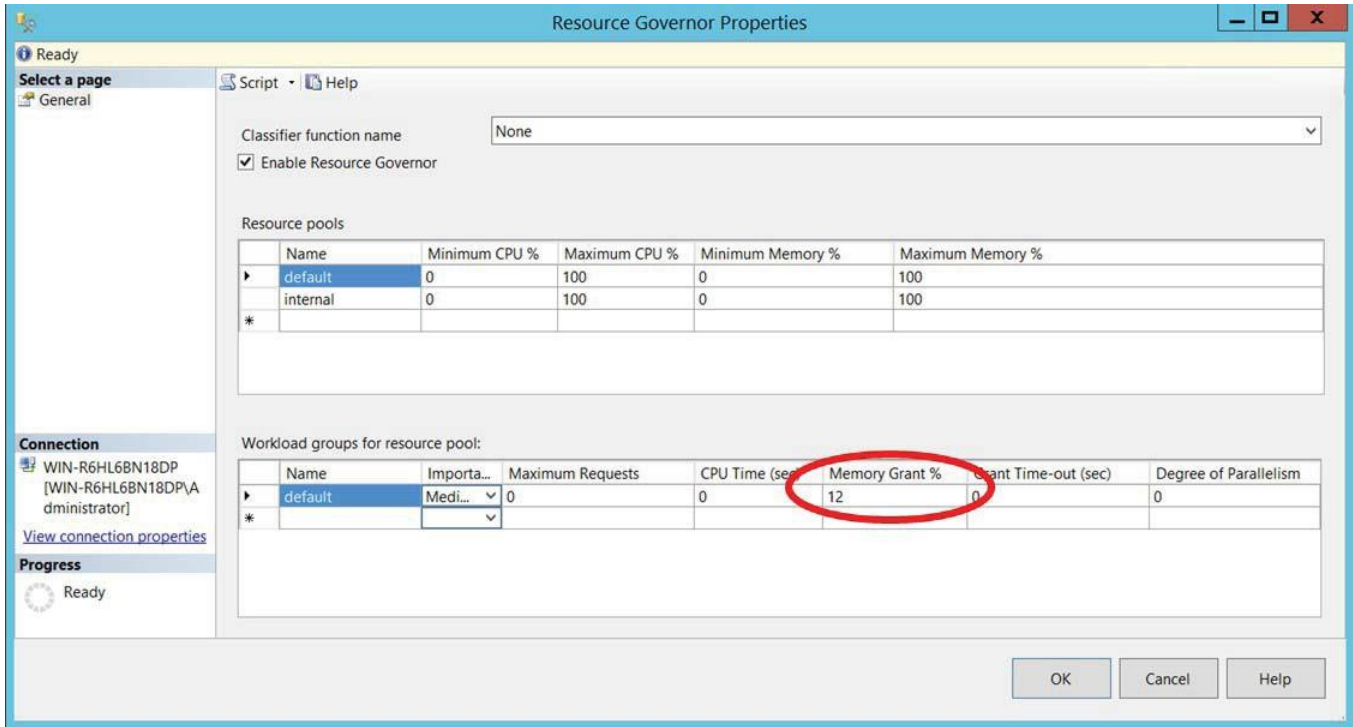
Resource Governor Properties

Ready

Select a page
General

Script · Help

Classifier function name None

Enable Resource Governor

Resource pools

| | Name | Minimum CPU % | Maximum CPU % | Minimum Memory % | Maximum Memory % |
|---|---|---|---|---|---|
| ▸ | default | 0 | 100 | 0 | 100 |
| | internal | 0 | 100 | 0 | 100 |
| * | | | | | |

Workload groups for resource pool:

| | Name | Importa... | Maximum Requests | CPU Time (sec | Memory Grant % | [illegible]ant Time-out (sec) | Degree of Parallelism |
|---|---|---|---|---|---|---|---|
| ▸ | default | Medi... | 0 | 0 | 12 | 0 | 0 |
| * | | | | | | | |

Connection
WIN-R6HL6BN18DP [WIN-R6HL6BN18DP\Administrator]

View connection properties

Progress
Ready

OK Cancel Help